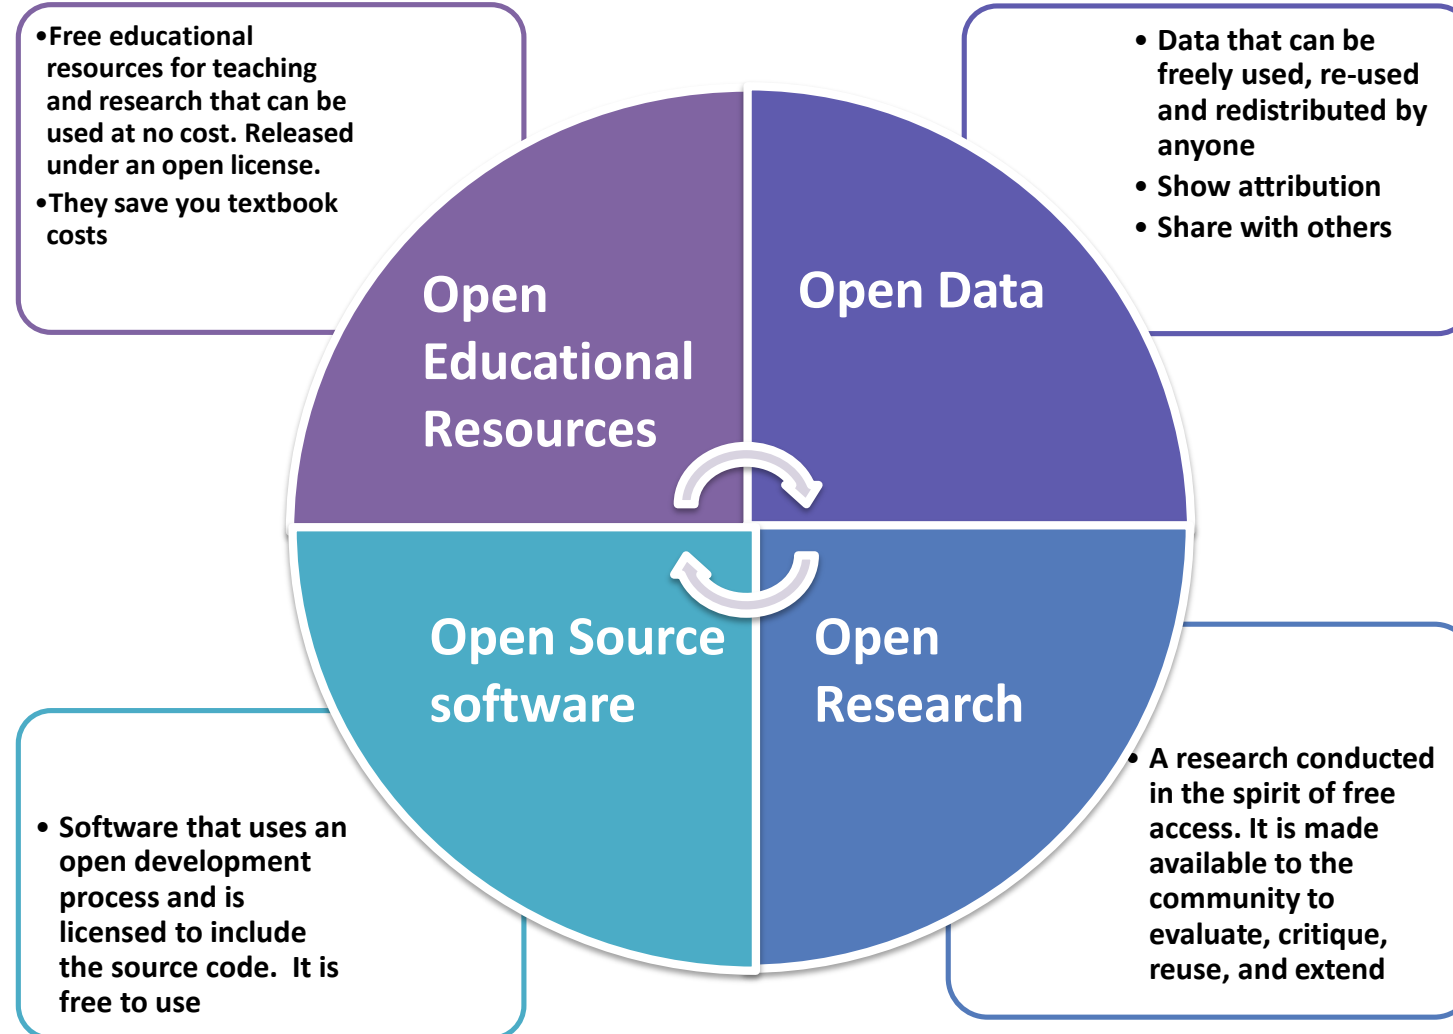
•Free educational resources for teaching and research that can be used at no cost. Released under an open license.
•They save you textbook costs

• Data that can be freely used, re-used and redistributed by anyone
• Show attribution
• Share with others

Open Educational Resources

Open Data

Open Source software

Open Research

• Software that uses an open development process and is licensed to include the source code. It is free to use

• A research conducted in the spirit of free access. It is made available to the community to evaluate, critique, reuse, and extend